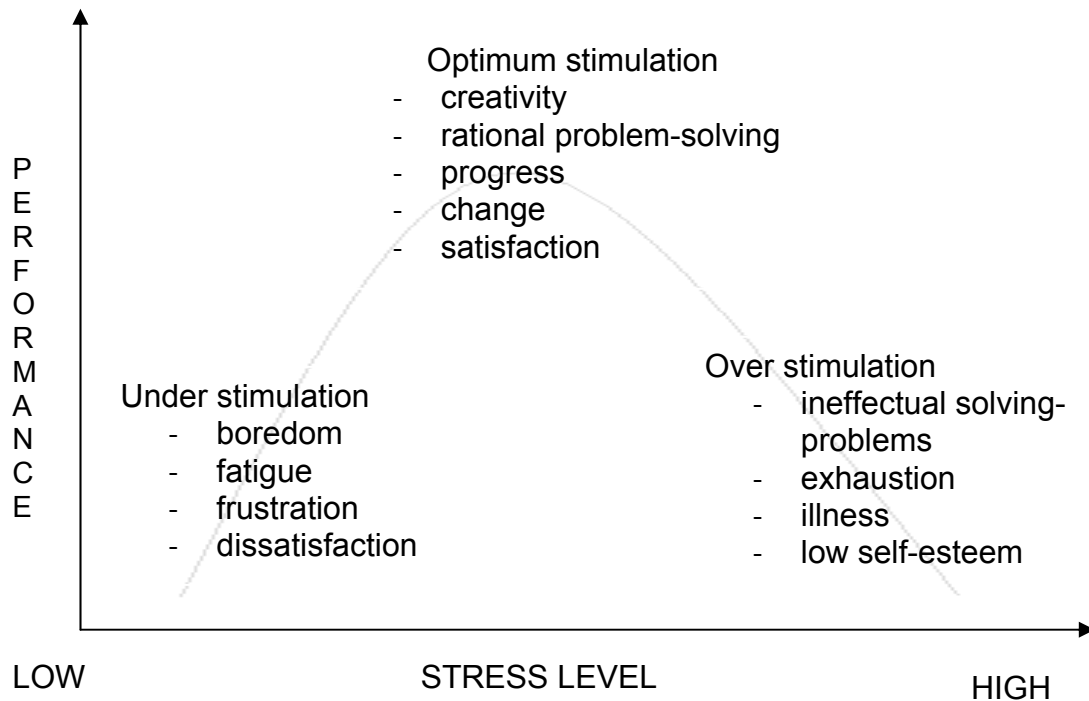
Optimum stimulation
- creativity
- rational problem-solving
- progress
- change
- satisfaction

P
E
R
F
O
R
M
A
N
C
E

Under stimulation
- boredom
- fatigue
- frustration
- dissatisfaction

Over stimulation
- ineffectual solving-problems
- exhaustion
- illness
- low self-esteem

LOW

STRESS LEVEL

HIGH